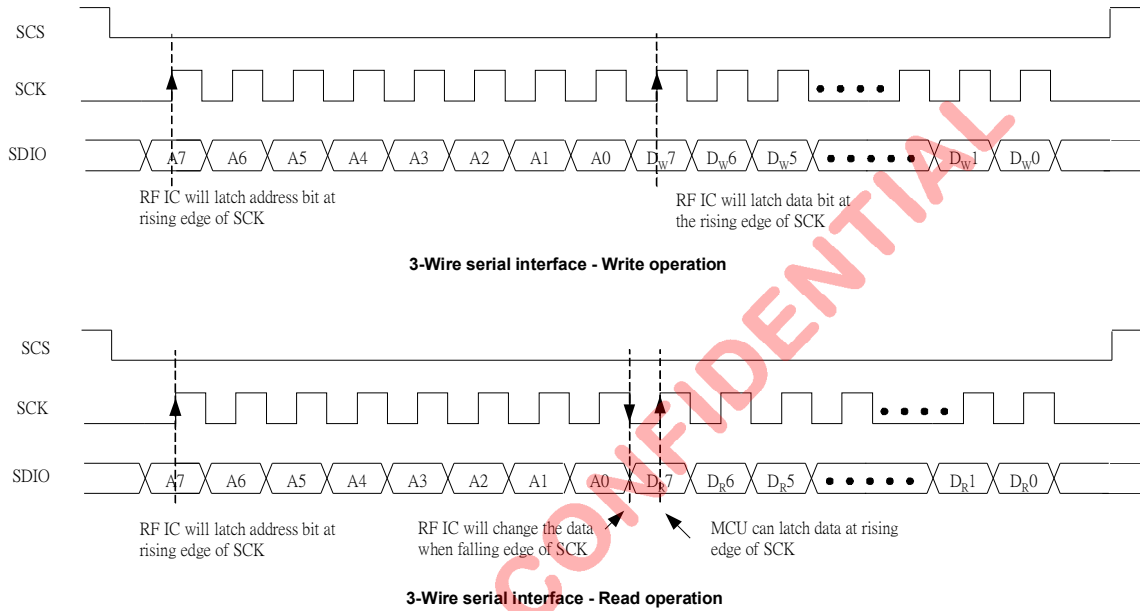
SCS

SCK

SDIO

A7 A6 A5 A4 A3 A2 A1 A0 $D_W7$ $D_W6$ $D_W5$ • • • • • $D_W1$ $D_W0$

RF IC will latch address bit at rising edge of SCK

RF IC will latch data bit at the rising edge of SCK

3-Wire serial interface - Write operation

SCS

SCK

SDIO

A7 A6 A5 A4 A3 A2 A1 A0 $D_R7$ $D_R6$ $D_R5$ • • • • • $D_R1$ $D_R0$

RF IC will latch address bit at rising edge of SCK

RF IC will change the data when falling edge of SCK

MCU can latch data at rising edge of SCK

3-Wire serial interface - Read operation

CONFIDENTIAL